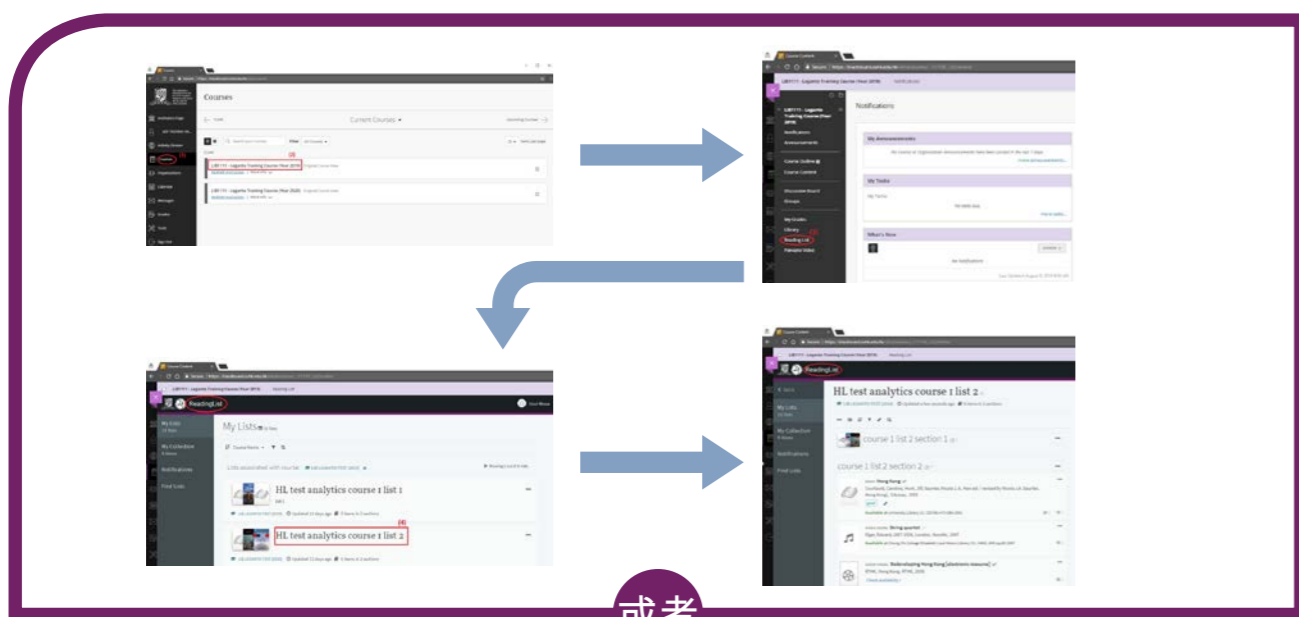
Courses

Current Courses

LIB1111 - Logonto Training Course (Year 2019)

LIB1111 - Logonto Training Course (Year 2020)

(1)

(2)

Course Content

LIB1111 - Logonto Training Course (Year 2019)

Notifications

My Announcements

My Tasks

What's New

Reading List

(3)

ReadingList

My Lists

HL test analytics course 1 list 1

HL test analytics course 1 list 2

(4)

HL test analytics course 1 list 2

course 1 list 2 section 1

course 1 list 2 section 2

Hong Kong

String quartet

Redeveloping Hong Kong [electronic resource]

或者